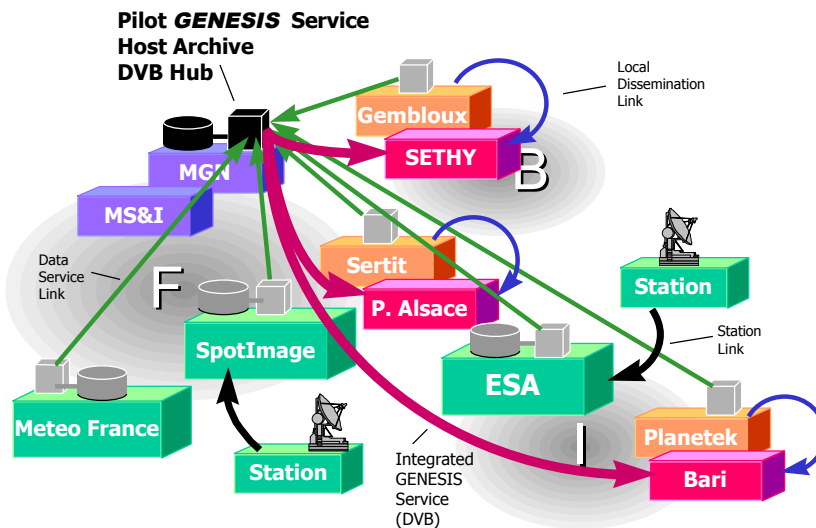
Pilot *GENESIS* Service
Host Archive
DVB Hub

Local Dissemination Link

Gembloux

SETHY

B

MGN

MS&I

Data Service Link

F

Sertit

P. Alsace

Station

Station Link

SpotImage

ESA

Meteo France

I

Planetek

Station

Integrated GENESIS Service (DVB)

Bari